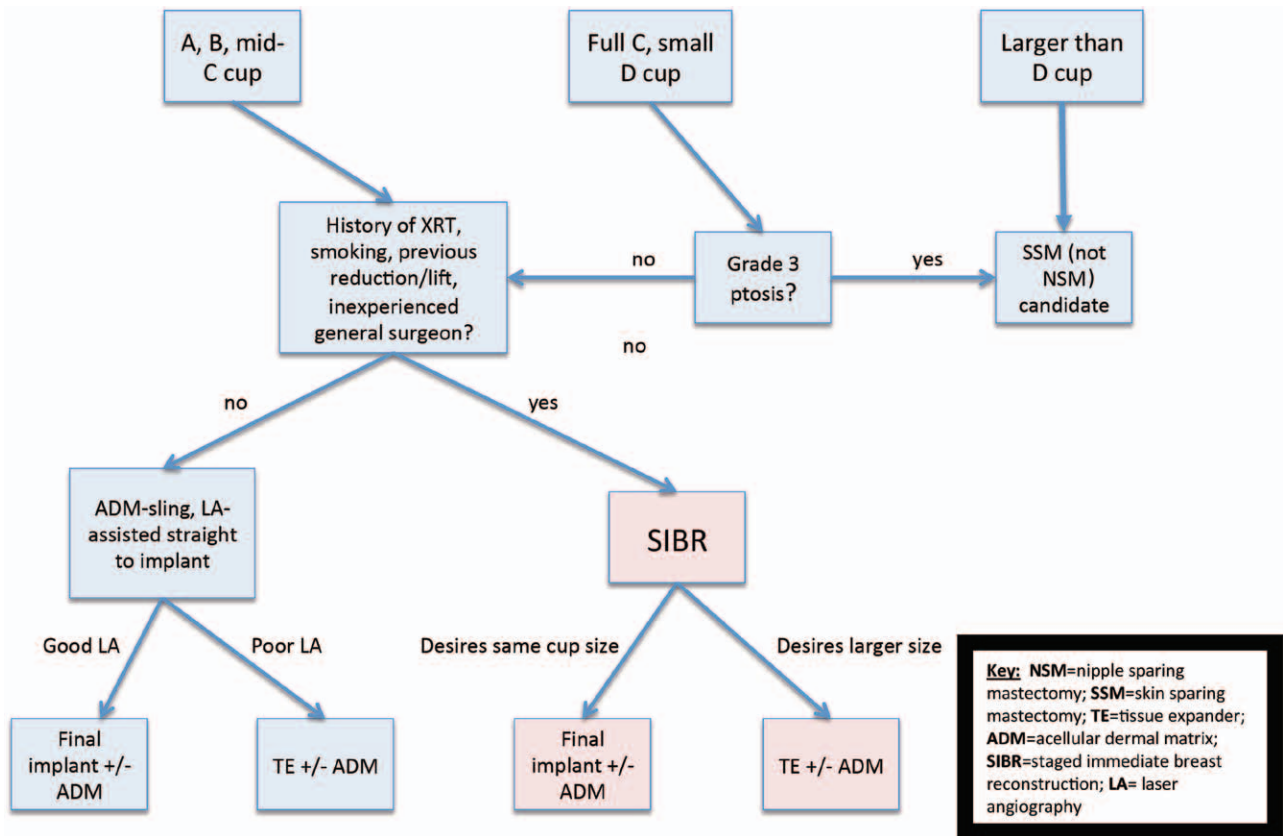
A, B, mid-C cup

Full C, small D cup

Larger than D cup

History of XRT, smoking, previous reduction/lift, inexperienced general surgeon?

no

Grade 3 ptosis?

yes

SSM (not NSM) candidate

no

no

yes

ADM-sling, LA-assisted straight to implant

SIBR

Good LA

Poor LA

Desires same cup size

Desires larger size

Final implant +/- ADM

TE +/- ADM

Final implant +/- ADM

TE +/- ADM

Key: NSM=nipple sparing mastectomy; SSM=skin sparing mastectomy; TE=tissue expander; ADM=acellular dermal matrix; SIBR=staged immediate breast reconstruction; LA= laser angiography